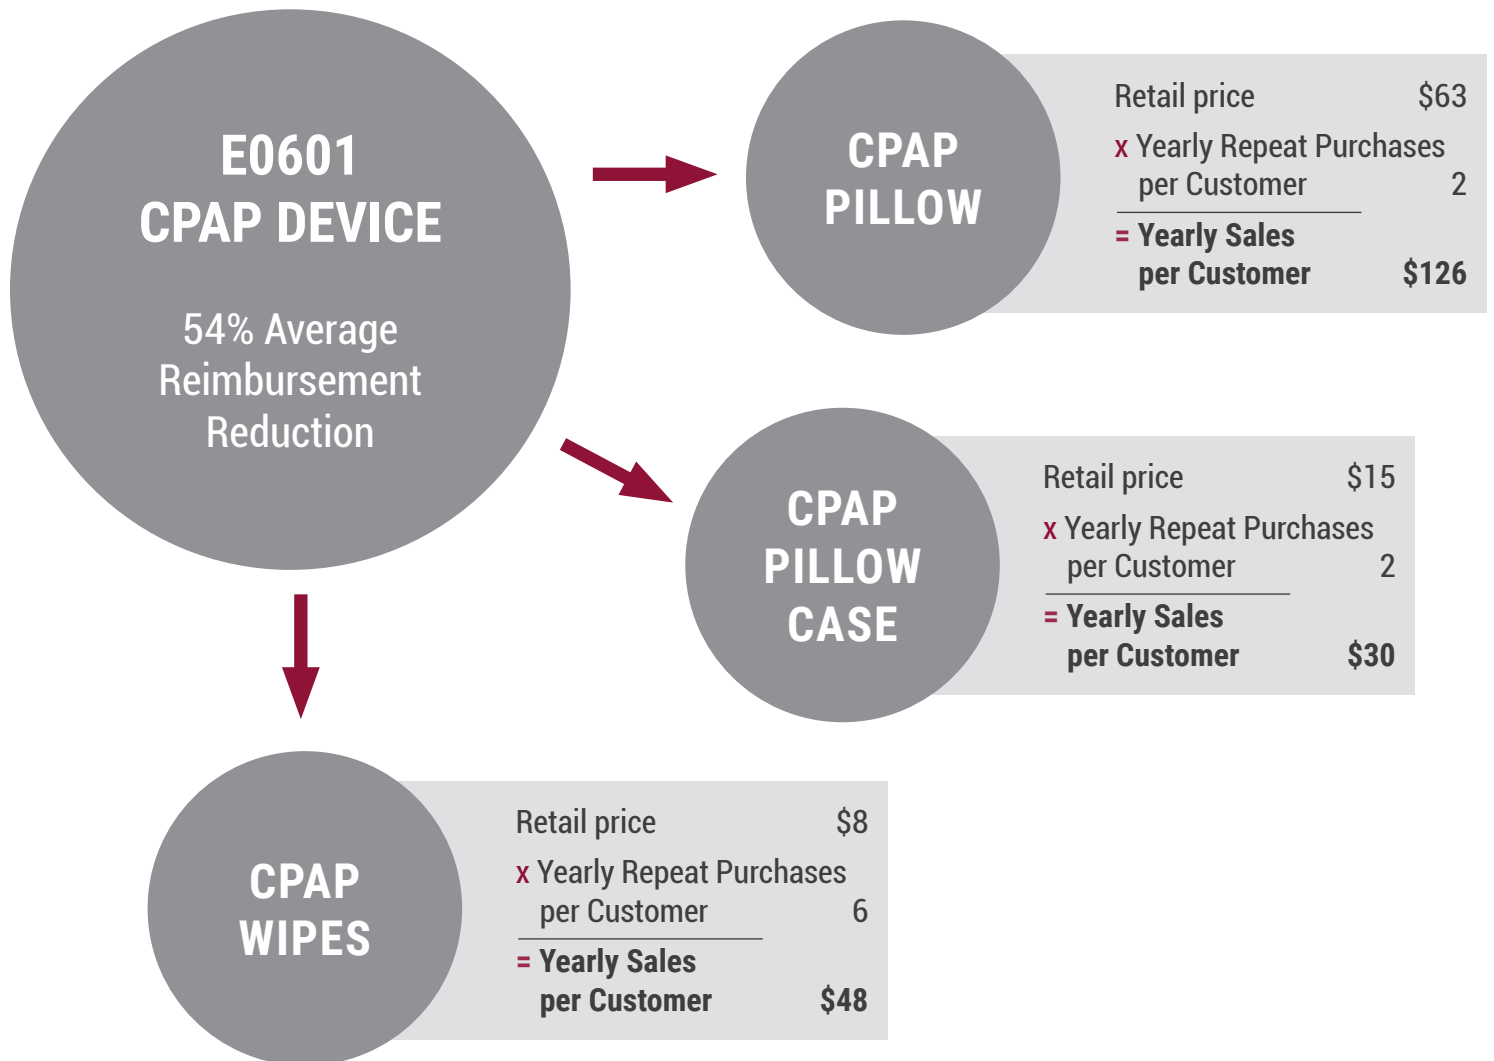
E0601
CPAP DEVICE

54% Average Reimbursement Reduction

CPAP PILLOW

Retail price $63
x Yearly Repeat Purchases per Customer 2
= Yearly Sales per Customer $126

CPAP PILLOW CASE

Retail price $15
x Yearly Repeat Purchases per Customer 2
= Yearly Sales per Customer $30

CPAP WIPES

Retail price $8
x Yearly Repeat Purchases per Customer 6
= Yearly Sales per Customer $48